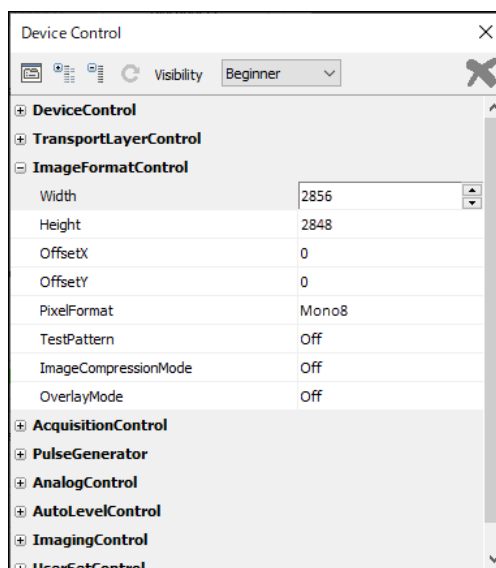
Device Control

Visibility Beginner

DeviceControl
TransportLayerControl
ImageFormatControl

| | |
|---|---|
| Width | 2856 |
| Height | 2848 |
| OffsetX | 0 |
| OffsetY | 0 |
| PixelFormat | Mono8 |
| TestPattern | Off |
| ImageCompressionMode | Off |
| OverlayMode | Off |

AcquisitionControl
PulseGenerator
AnalogControl
AutoLevelControl
ImagingControl
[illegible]